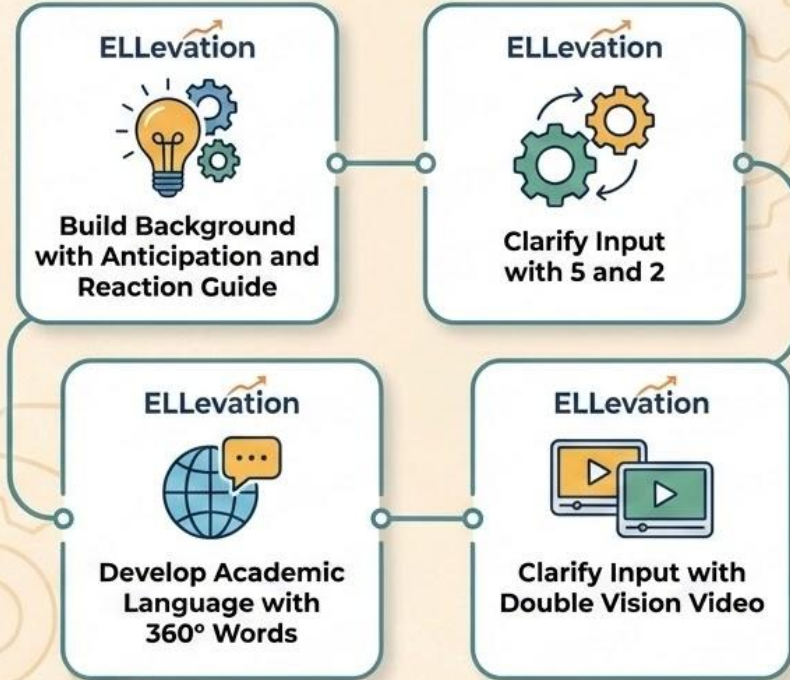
ELLevation

Build Background with Anticipation and Reaction Guide

ELLevation

Clarify Input with 5 and 2

ELLevation

Develop Academic Language with 360° Words

ELLevation

Clarify Input with Double Vision Video